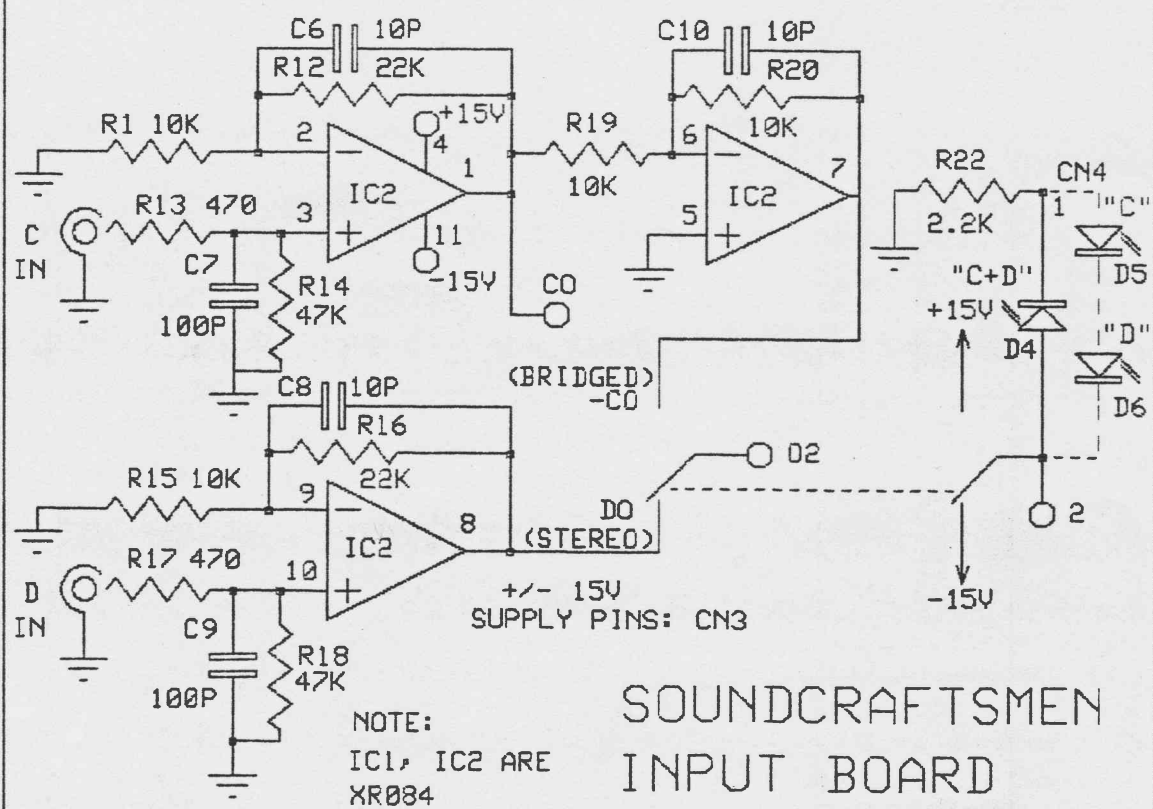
C6 10P
R12 22K
C10 10P
R20
10K
R1 10K
2
+15V
4
R19
6
1
10K
7
IC2
IC2
R22
CN4
R13 470
3
5
1
"C"
C
IN
11
2.2K
-15V
CO
"C+D"
D5
C7
R14
+15V
100P
47K
"D"
D4
(BRIDGED)
-CO
D6
C8 10P
R16
22K
D2
R15 10K
9
DO
8
IC2
(STEREO)
2
R17 470
10
D
IN
+/- 15V
SUPPLY PINS: CN3
-15V
C9
R18
47K
100P
SOUNDCRAFTSMEN
NOTE:
IC1, IC2 ARE
XR084
INPUT BOARD